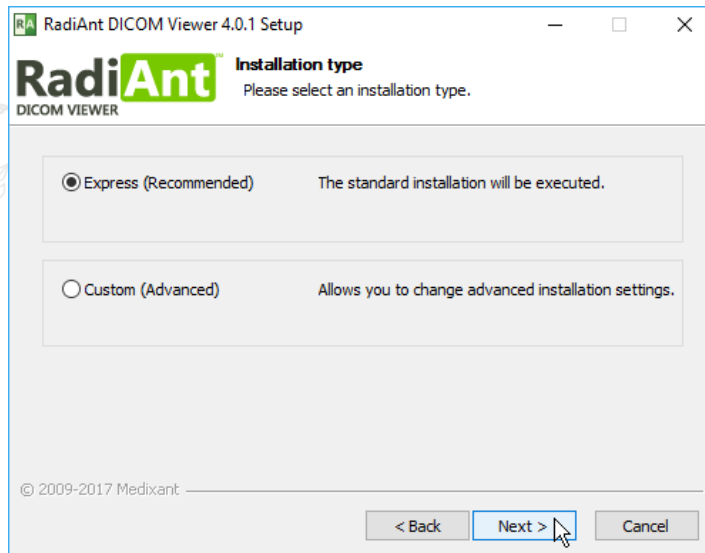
RA RadiAnt DICOM Viewer 4.0.1 Setup

RadiAnt™
DICOM VIEWER

Installation type
Please select an installation type.

Express (Recommended) The standard installation will be executed.

Custom (Advanced) Allows you to change advanced installation settings.

© 2009-2017 Medixant

< Back
Next >
Cancel